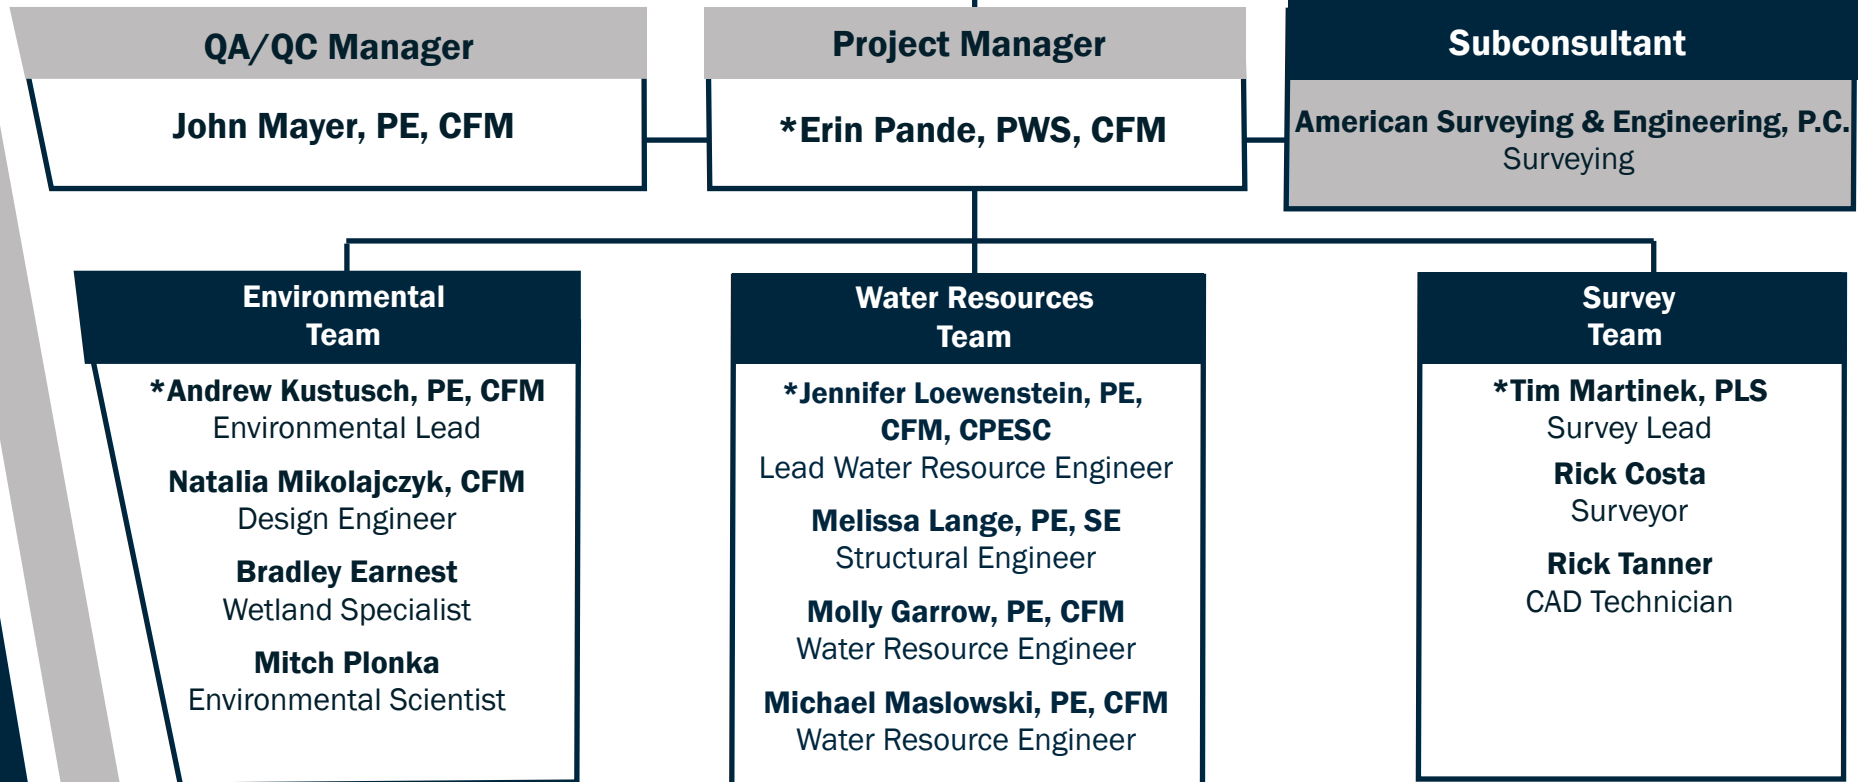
QA/QC Manager

John Mayer, PE, CFM

Project Manager

*Erin Pande, PWS, CFM

Subconsultant

American Surveying & Engineering, P.C.
Surveying

Environmental Team

*Andrew Kustusch, PE, CFM
Environmental Lead

Natalia Mikolajczyk, CFM
Design Engineer

Bradley Earnest
Wetland Specialist

Mitch Plonka
Environmental Scientist

Water Resources Team

*Jennifer Loewenstein, PE, CFM, CPESC
Lead Water Resource Engineer

Melissa Lange, PE, SE
Structural Engineer

Molly Garrow, PE, CFM
Water Resource Engineer

Michael Maslowski, PE, CFM
Water Resource Engineer

Survey Team

*Tim Martinek, PLS
Survey Lead

Rick Costa
Surveyor

Rick Tanner
CAD Technician